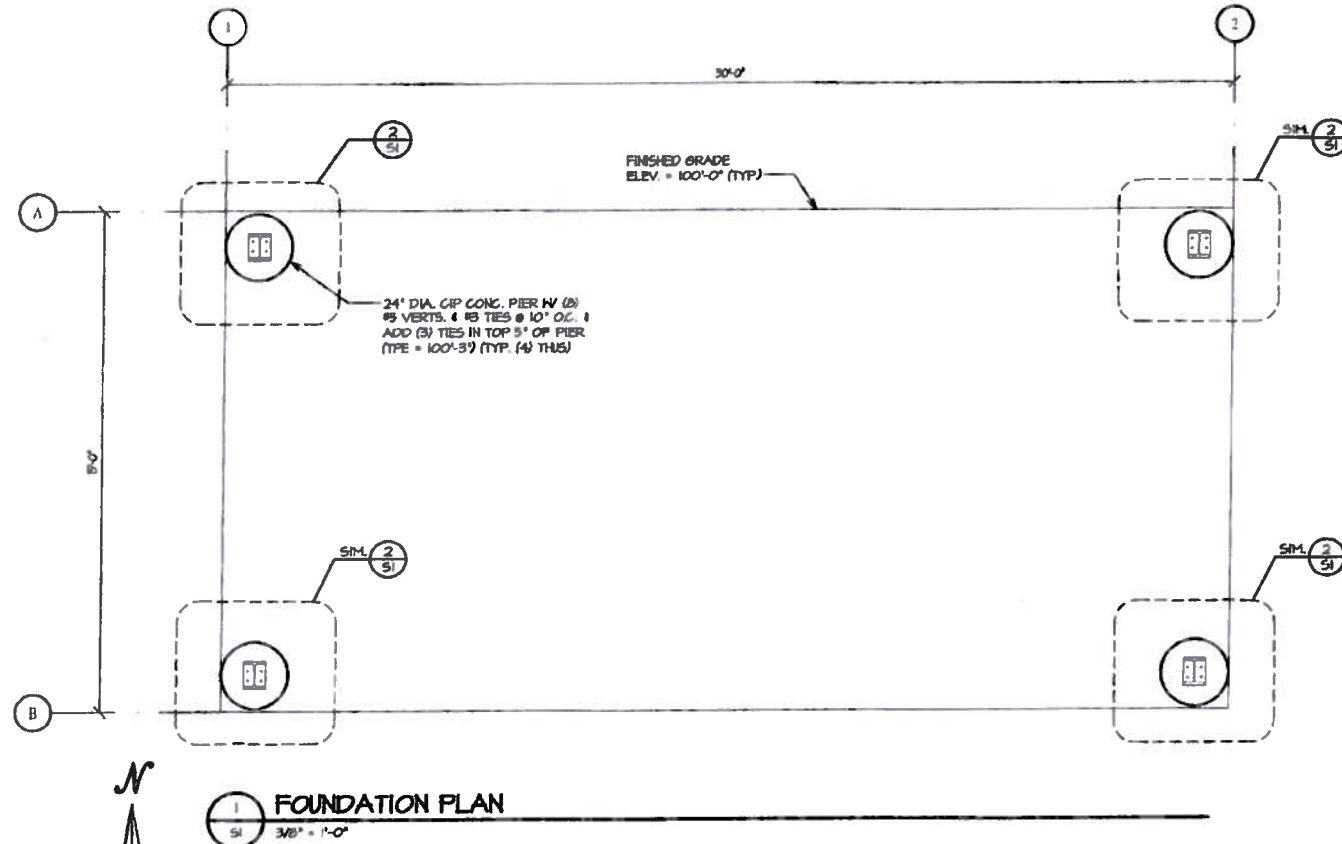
1

2

30'-0"

2
S1

SIM. 2
S1

FINISHED GRADE
ELEV. = 100'-0" (TYP)

A

24" DIA. CIP CONC. PIER W/ (8) #5 VERTS. & #3 TIES @ 10" O.C. & ADD (3) TIES IN TOP 5" OF PIER (TPE = 100'-3") (TYP. (4) THUS)

15'-0"

SIM. 2
S1

SIM. 2
S1

B

N

1
S1
FOUNDATION PLAN
3/8" = 1'-0"